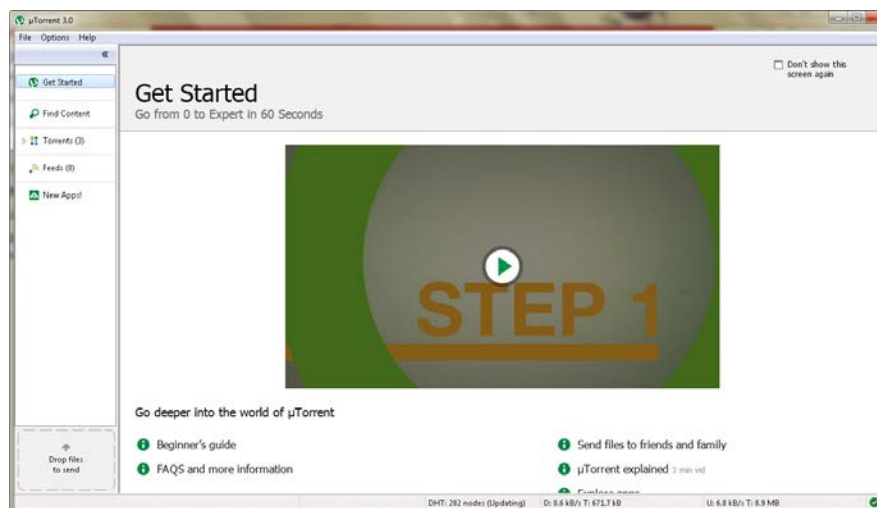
µTorrent 3.0
File Options Help
«
Get Started
Find Content
Torrents (3)
Feeds (0)
New Apps!

Drop files to send

Don't show this screen again

Get Started
Go from 0 to Expert in 60 Seconds

STEP 1

Go deeper into the world of µTorrent

Beginner's guide
FAQS and more information
Send files to friends and family
µTorrent explained 3 min vid
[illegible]

DHT: 282 nodes (Updating) D: 8.6 kB/s T: 671.7 kB U: 6.8 kB/s T: 8.9 MB